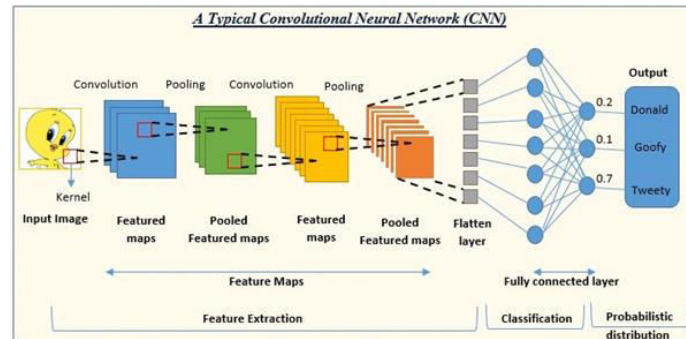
A Typical Convolutional Neural Network (CNN)

Convolution Pooling Convolution Pooling

Output

0.2 Donald

0.1 Goofy

0.7 Tweety

Kernel

Input Image

Featured maps

Pooled Featured maps

Featured maps

Pooled Featured maps

Flatten layer

Feature Maps

Fully connected layer

Feature Extraction

Classification

Probabilistic distribution